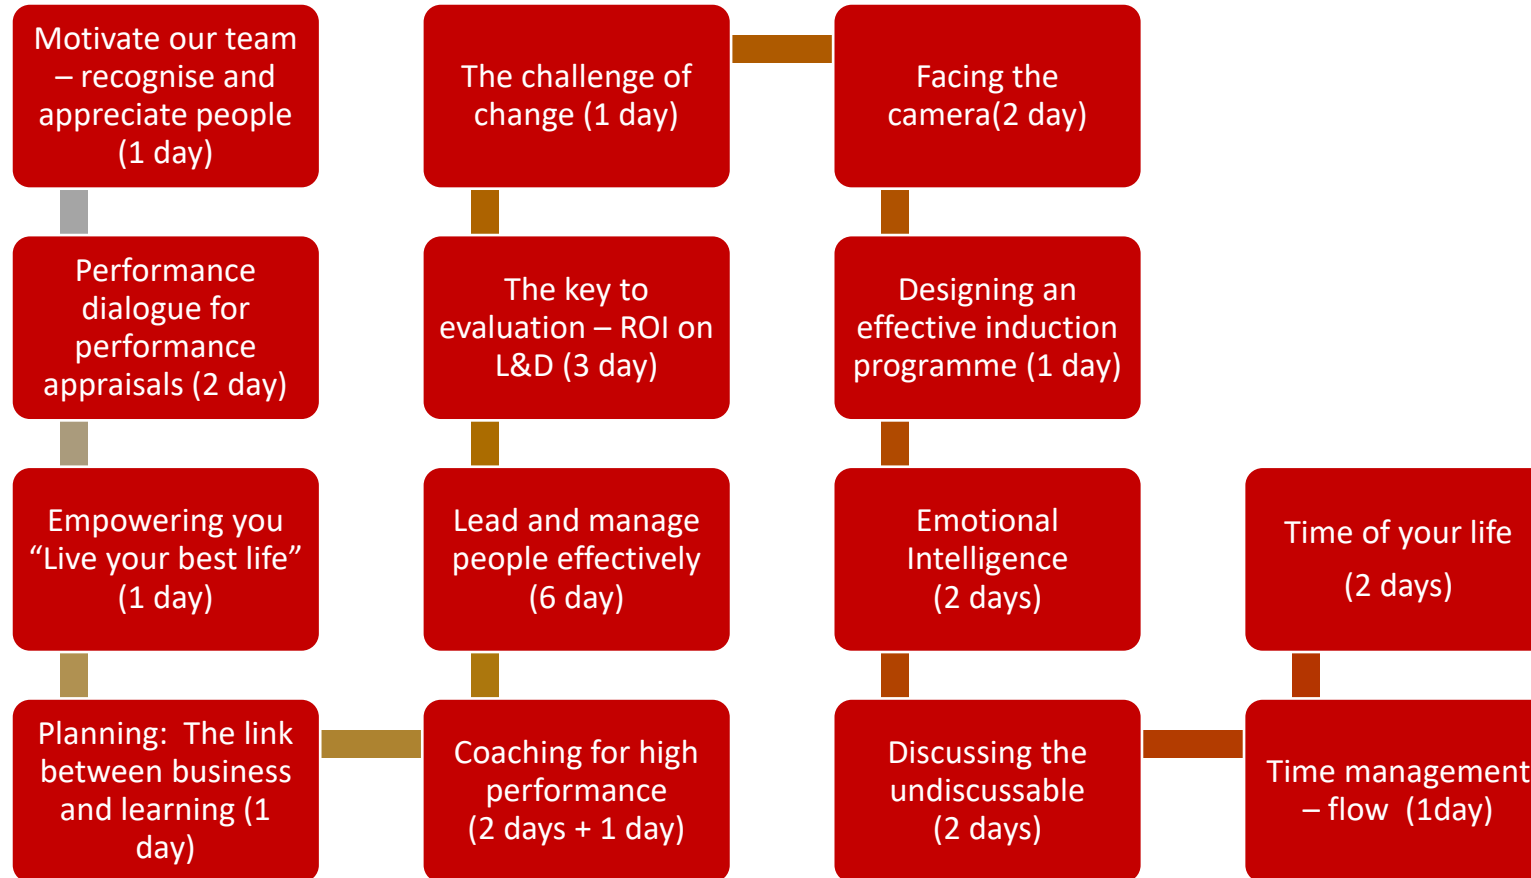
Motivate our team – recognise and appreciate people (1 day)

Performance dialogue for performance appraisals (2 day)

Empowering you “Live your best life” (1 day)

Planning: The link between business and learning (1 day)

Coaching for high performance (2 days + 1 day)

Lead and manage people effectively (6 day)

The key to evaluation – ROI on L&D (3 day)

The challenge of change (1 day)

Facing the camera(2 day)

Designing an effective induction programme (1 day)

Emotional Intelligence (2 days)

Discussing the undiscussable (2 days)

Time management – flow (1day)

Time of your life

(2 days)